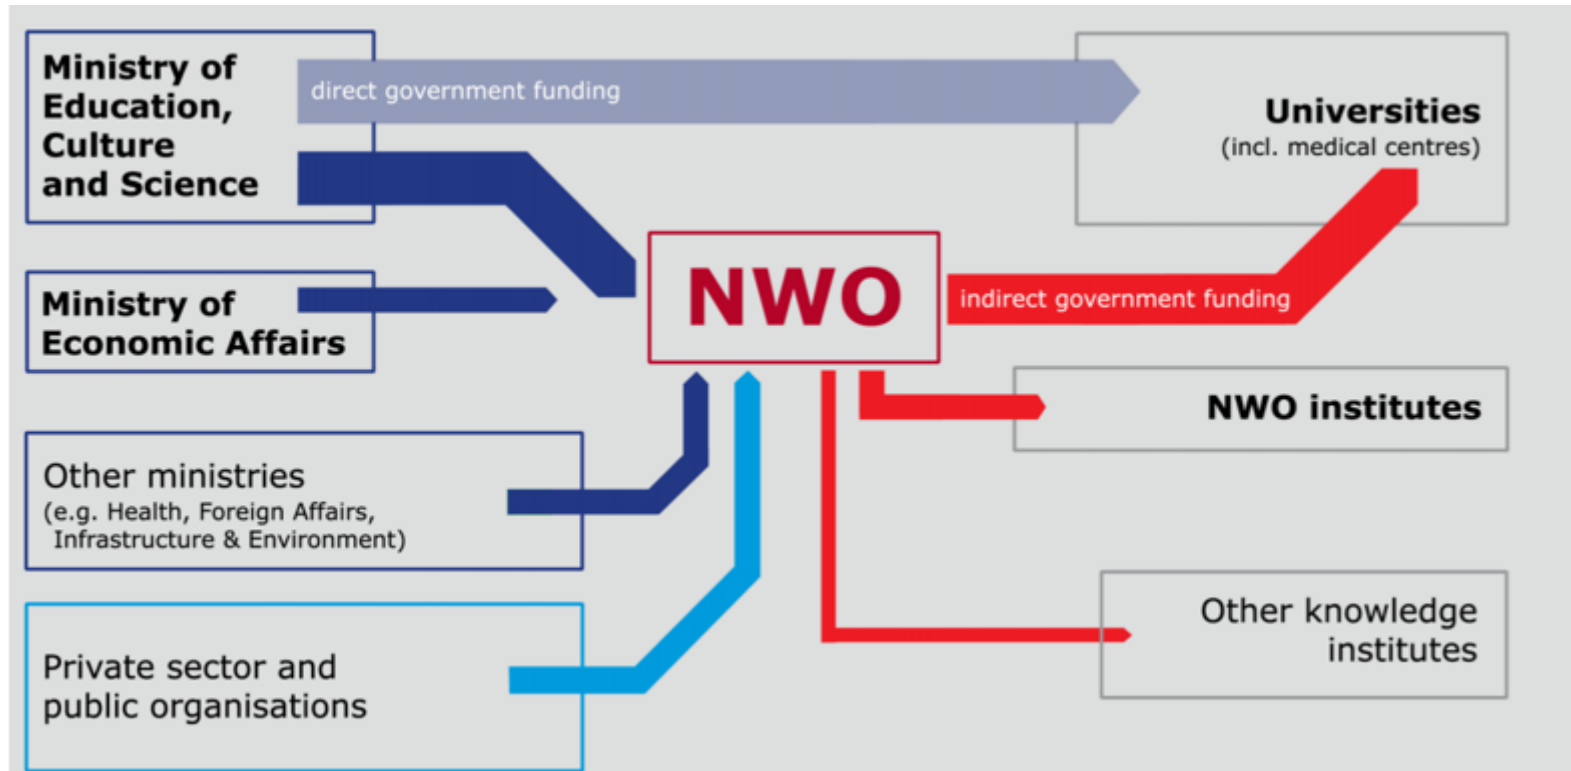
Ministry of Education, Culture and Science

direct government funding

Universities
(incl. medical centres)

Ministry of Economic Affairs

NWO

indirect government funding

NWO institutes

Other ministries
(e.g. Health, Foreign Affairs, Infrastructure & Environment)

Private sector and public organisations

Other knowledge institutes